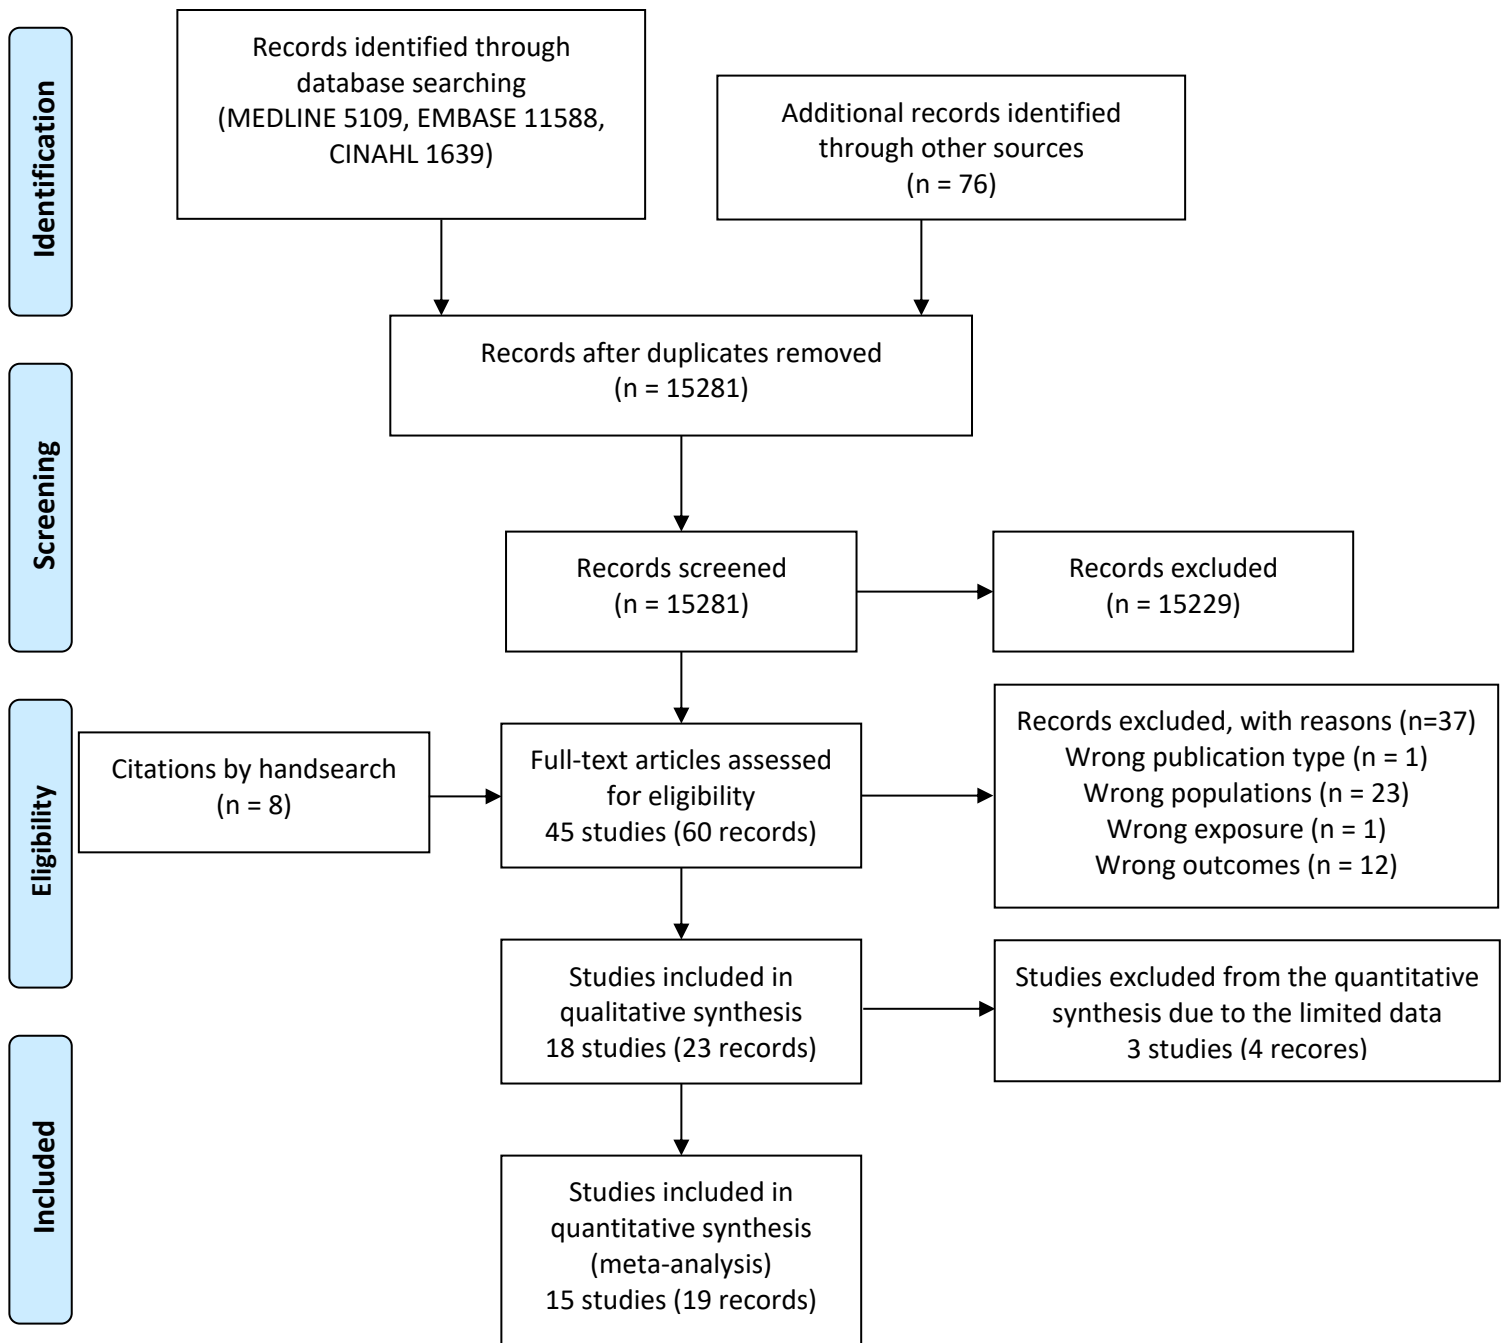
Identification

Records identified through database searching (MEDLINE 5109, EMBASE 11588, CINAHL 1639)

Additional records identified through other sources (n = 76)

Screening

Records after duplicates removed (n = 15281)

Records screened (n = 15281)

Records excluded (n = 15229)

Eligibility

Citations by handsearch (n = 8)

Full-text articles assessed for eligibility 45 studies (60 records)

Records excluded, with reasons (n=37)
Wrong publication type (n = 1)
Wrong populations (n = 23)
Wrong exposure (n = 1)
Wrong outcomes (n = 12)

Studies included in qualitative synthesis 18 studies (23 records)

Studies excluded from the quantitative synthesis due to the limited data 3 studies (4 recores)

Included

Studies included in quantitative synthesis (meta-analysis) 15 studies (19 records)